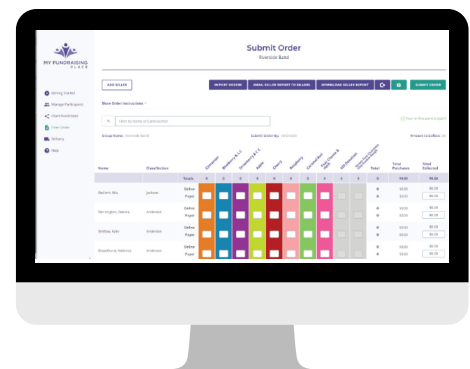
MY FUNDRAISING PLACE

Getting Started
Manage Participants
Share Fundraiser
Enter Orders
Delivery
Help

Submit Order
Riverside Band

ADD SELLER
IMPORT ORDERS
EMAIL SELLER REPORT TO SELLERS
DOWNLOAD SELLER REPORT
SUBMIT ORDER

Show Order Instructions

Sort by Name or Classroom

Group Name: Riverside Band
Submit Order By: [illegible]
Amount Collected: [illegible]

| Name | Class/Section | | Cinnamon | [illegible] | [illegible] | Apple | Cherry | Raspberry | Cheesecake | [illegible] | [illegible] | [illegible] | Total | Total Purchases | Total Collected |
|---|---|---|---|---|---|---|---|---|---|---|---|---|---|---|---|
| | | Totals | 0 | 0 | 0 | 0 | 0 | 0 | 0 | 0 | 0 | 0 | 0 | $0.00 | $0.00 |
| Baldwin, Mia | Jackson | Online | | | | | | | | | | | 0 | $0.00 | $0.00 |
| | | Paper | | | | | | | | | | | 0 | $0.00 | $0.00 |
| Farrington, Chelsea | Anderson | Online | | | | | | | | | | | 0 | $0.00 | $0.00 |
| | | Paper | | | | | | | | | | | 0 | $0.00 | $0.00 |
| Griffiths, Kyle | Anderson | Online | | | | | | | | | | | 0 | $0.00 | $0.00 |
| | | Paper | | | | | | | | | | | 0 | $0.00 | $0.00 |
| Strawthorne, Melanie | Anderson | Online | | | | | | | | | | | 0 | $0.00 | $0.00 |
| | | Paper | | | | | | | | | | | 0 | $0.00 | $0.00 |